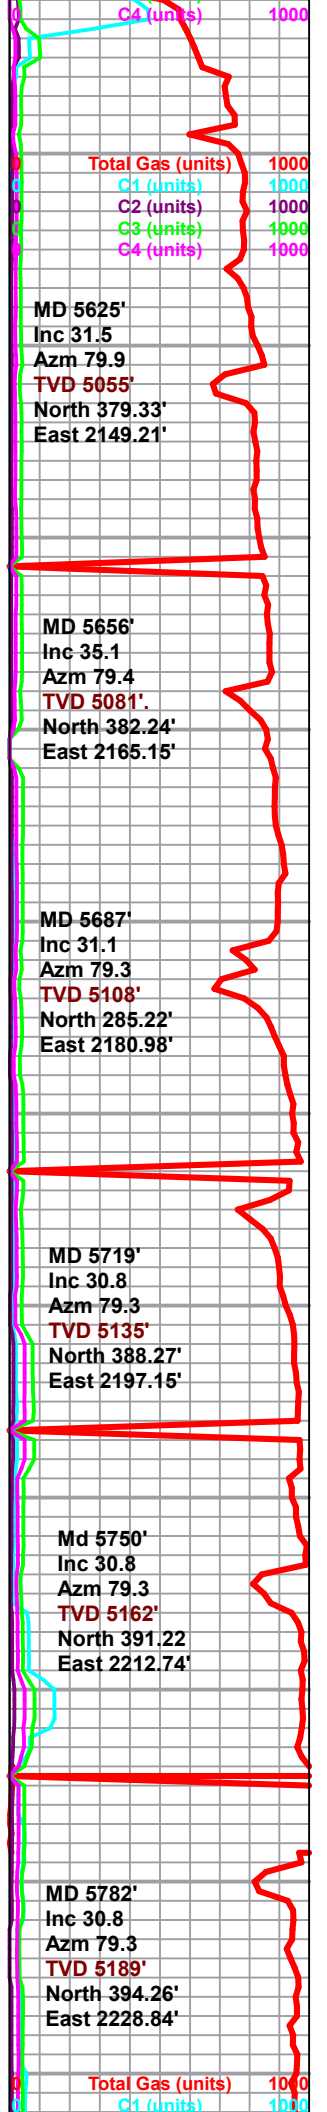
0 C4 (units) 1000

0 Total Gas (units) 1000
0 C1 (units) 1000
0 C2 (units) 1000
0 C3 (units) 1000
0 C4 (units) 1000

MD 5625'
Inc 31.5
Azm 79.9
TVD 5055'
North 379.33'
East 2149.21'

MD 5656'
Inc 35.1
Azm 79.4
TVD 5081'.
North 382.24'
East 2165.15'

MD 5687'
Inc 31.1
Azm 79.3
TVD 5108'
North 285.22'
East 2180.98'

MD 5719'
Inc 30.8
Azm 79.3
TVD 5135'
North 388.27'
East 2197.15'

Md 5750'
Inc 30.8
Azm 79.3
TVD 5162'
North 391.22
East 2212.74'

MD 5782'
Inc 30.8
Azm 79.3
TVD 5189'
North 394.26'
East 2228.84'

0 Total Gas (units) 1000
0 C1 (units) 1000